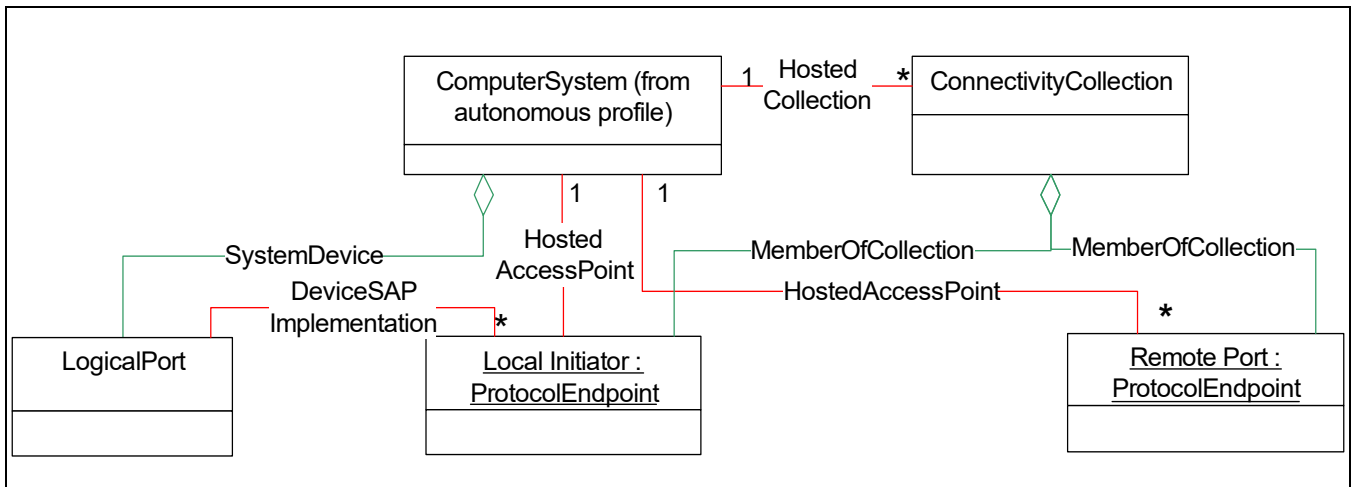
ComputerSystem (from autonomous profile)

1 Hosted Collection *

ConnectivityCollection

1

1

SystemDevice

Hosted AccessPoint

MemberOfCollection

MemberOfCollection

DeviceSAP Implementation

HostedAccessPoint

*

*

LogicalPort

Local Initiator : ProtocolEndpoint

Remote Port : ProtocolEndpoint